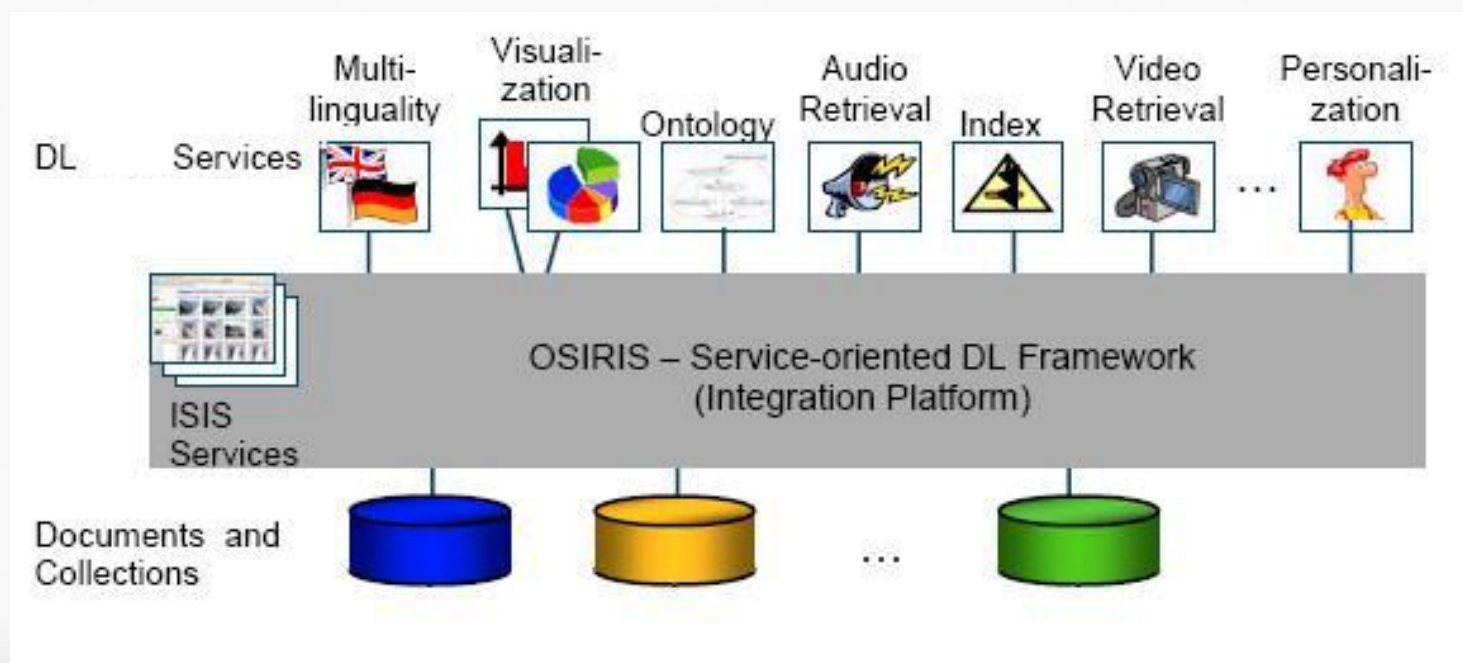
Multilinguality

Visualization

Ontology

Audio Retrieval

Index

Video Retrieval

Personalization

DL Services

...

OSIRIS – Service-oriented DL Framework (Integration Platform)

ISIS Services

Documents and Collections

...